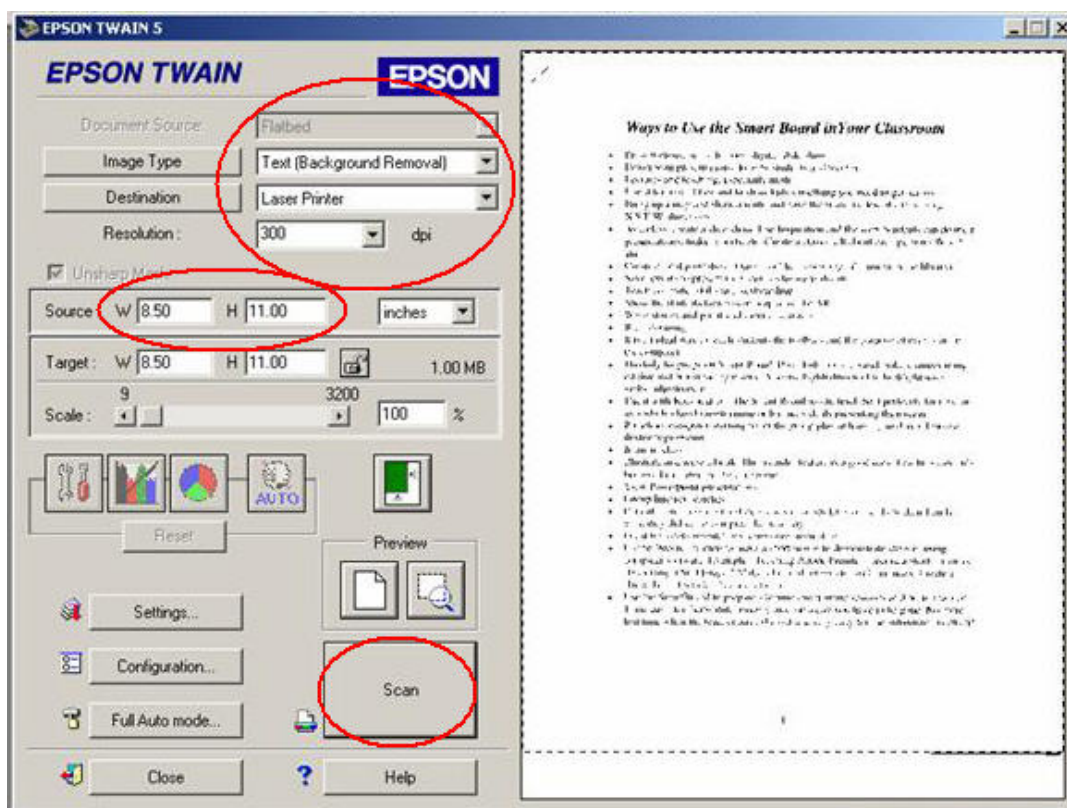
EPSON TWAIN 5

EPSON TWAIN

EPSON

Document Source: Flatbed

Image Type Text (Background Removal)

Destination Laser Printer

Resolution : 300 dpi

Unsharp Mask

Source : W 8.50 H 11.00 inches

Target : W 8.50 H 11.00 1.00 MB

9 3200

Scale : 100 %

AUTO

Reset

Preview

Settings...

Configuration...

Full Auto mode...

Scan

Close

?

Help

Ways to Use the Smart Board in Your Classroom

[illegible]